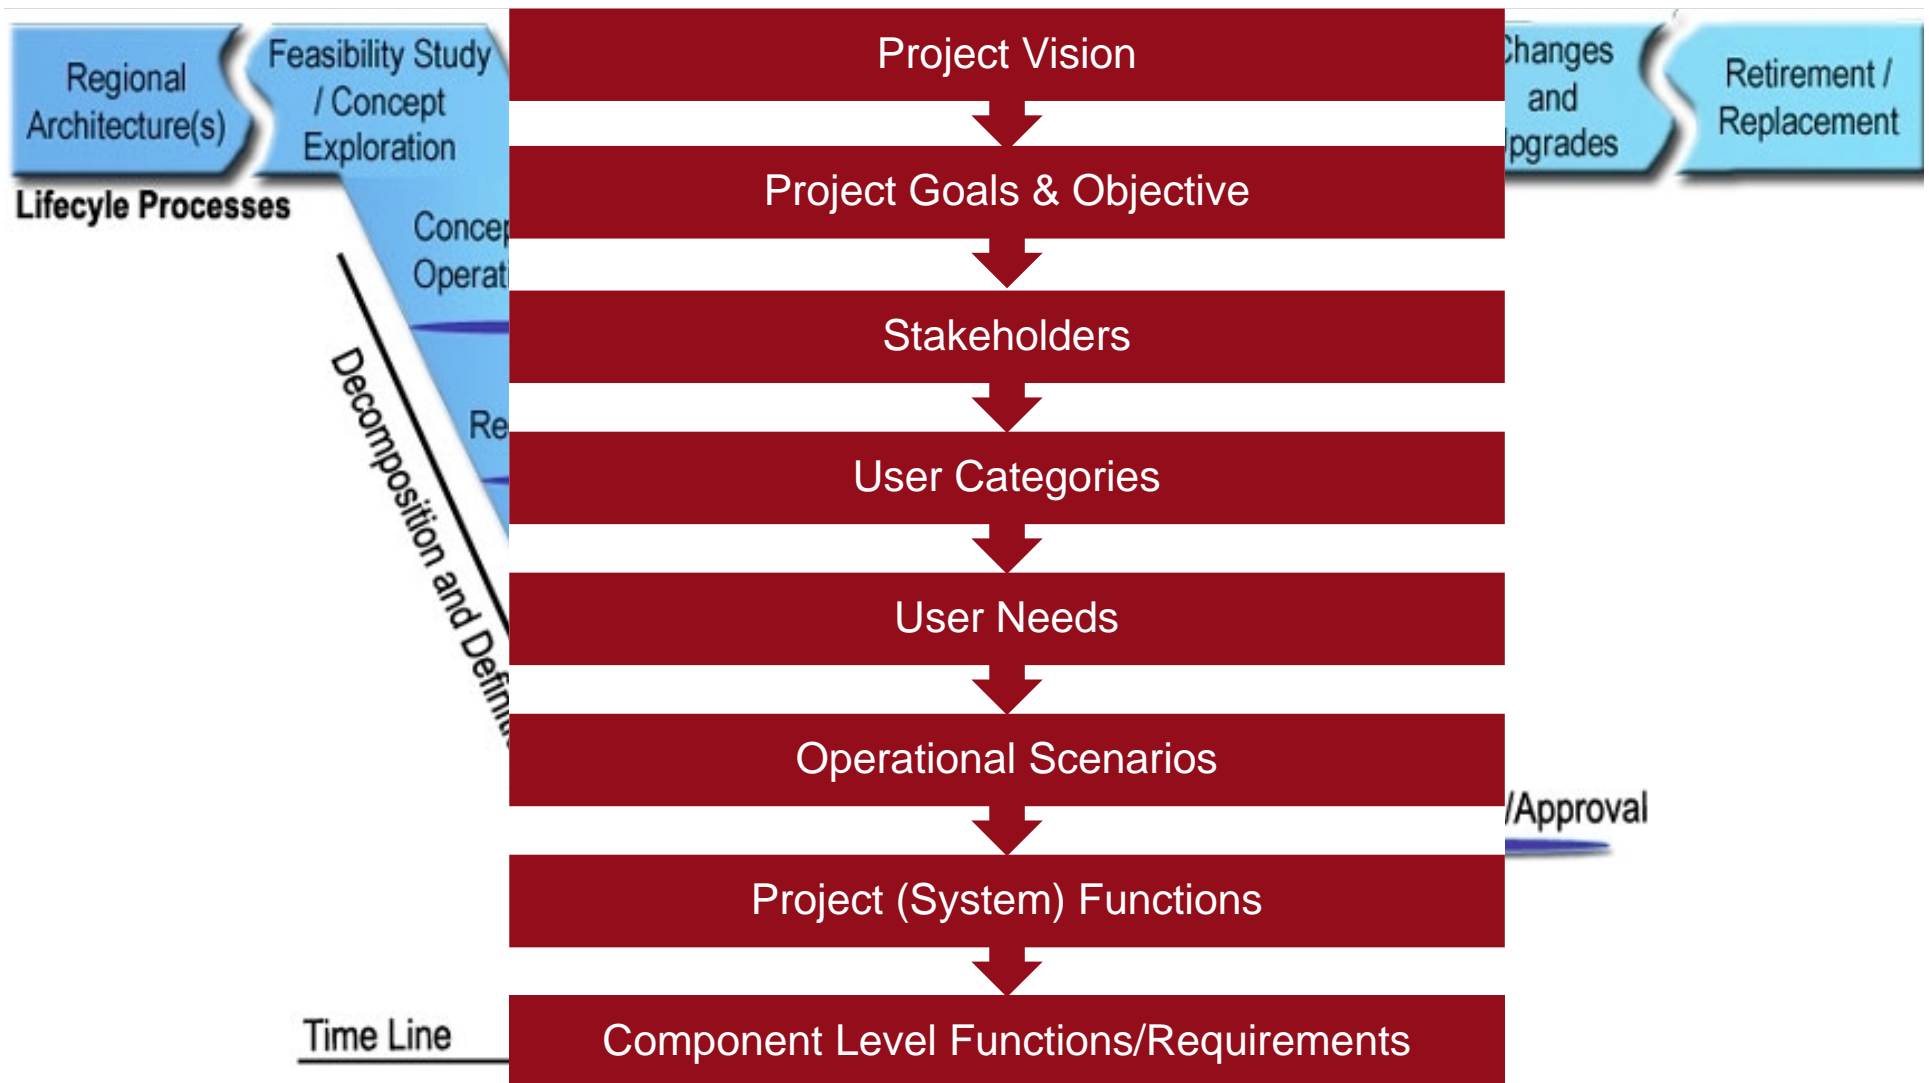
Regional Architecture(s)

Feasibility Study / Concept Exploration

Lifecyle Processes

Concep
Operati

Re

Decomposition and Defini

Time Line

Project Vision

Project Goals & Objective

Stakeholders

User Categories

User Needs

Operational Scenarios

Project (System) Functions

Component Level Functions/Requirements

hanges and pgrades

Retirement / Replacement

/Approval